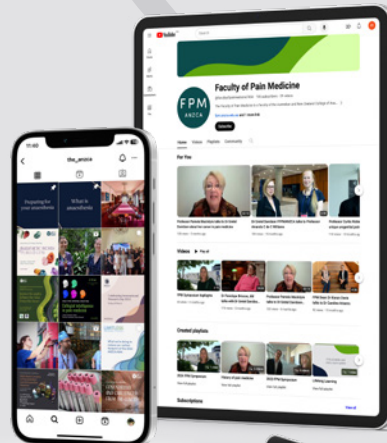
YouTube

Faculty of Pain Medicine

FPM ANZCA

Subscribe

Home Videos Playlists Community

For You

Videos

Created playlists

Subscriptions

11:40

the_anzca

Preparing for your anaesthesia

What is anaesthesia